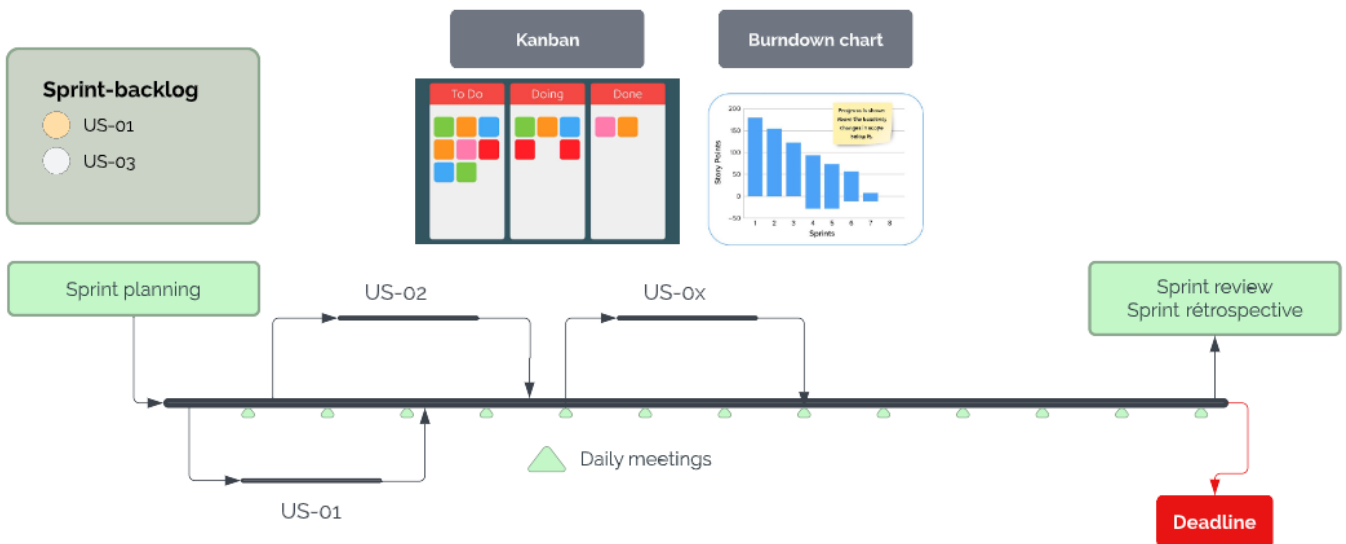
Kanban

Burndown chart

Sprint-backlog
US-01
US-03

To Do
Doing
Done

200
150
100
50
0
-50
Story Points
1 2 3 4 5 6 7 8
Sprints

Progress is shown. Here the backlog changes in scope below 0.

Sprint planning

US-02

US-0x

Sprint review
Sprint rétrospective

Daily meetings

US-01

Deadline